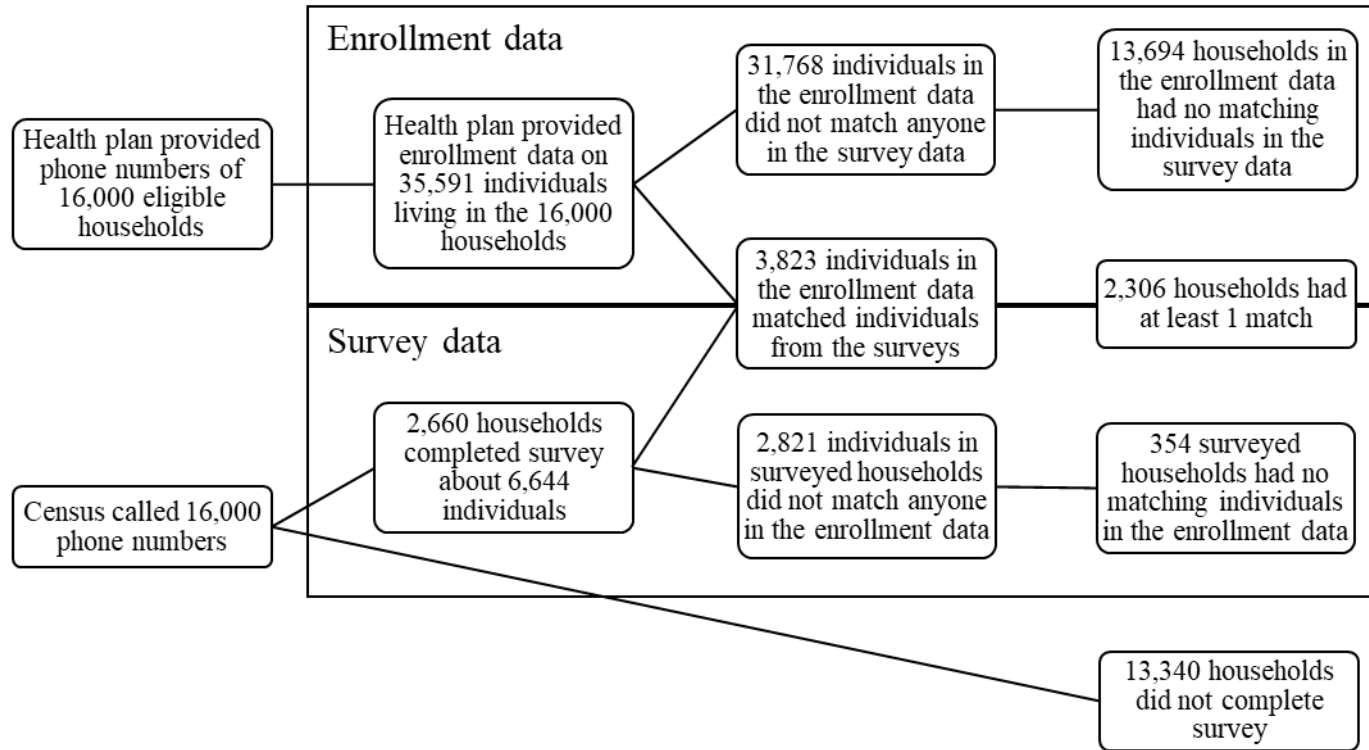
Enrollment data

Health plan provided phone numbers of 16,000 eligible households

Health plan provided enrollment data on 35,591 individuals living in the 16,000 households

31,768 individuals in the enrollment data did not match anyone in the survey data

13,694 households in the enrollment data had no matching individuals in the survey data

3,823 individuals in the enrollment data matched individuals from the surveys

2,306 households had at least 1 match

Survey data

2,660 households completed survey about 6,644 individuals

2,821 individuals in surveyed households did not match anyone in the enrollment data

354 surveyed households had no matching individuals in the enrollment data

Census called 16,000 phone numbers

13,340 households did not complete survey